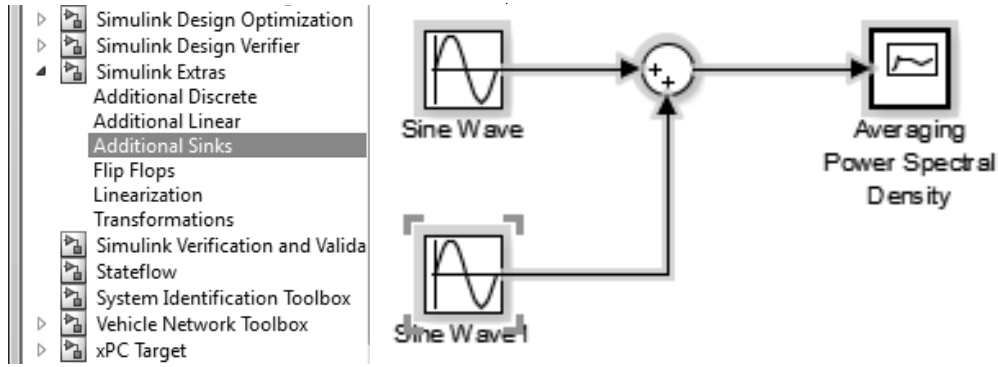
Simulink Design Optimization
Simulink Design Verifier
Simulink Extras
Additional Discrete
Additional Linear
Additional Sinks
Flip Flops
Linearization
Transformations
Simulink Verification and Valida
Stateflow
System Identification Toolbox
Vehicle Network Toolbox
xPC Target

Sine Wave

+
+

Averaging Power Spectral Density

Sine Wave1